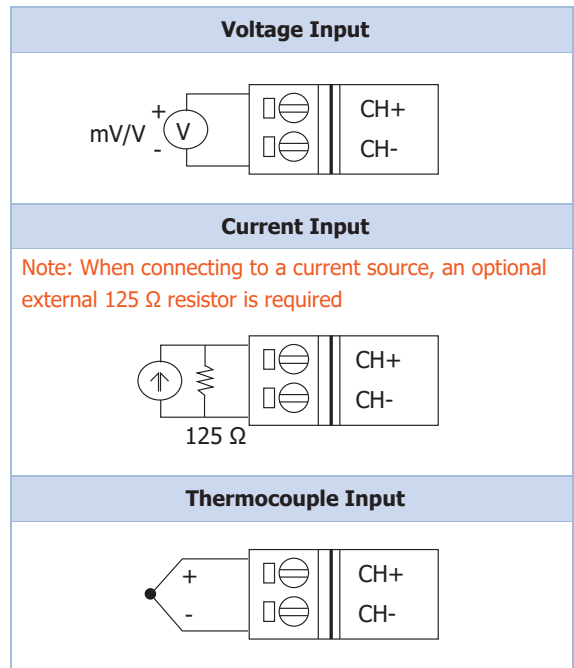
| Voltage Input |
|---|
| + mV/V V - CH+ CH- |
| **Current Input** |
| Note: When connecting to a current source, an optional external 125 Ω resistor is required |
| 125 Ω CH+ CH- |
| **Thermocouple Input** |
| + - CH+ CH- |